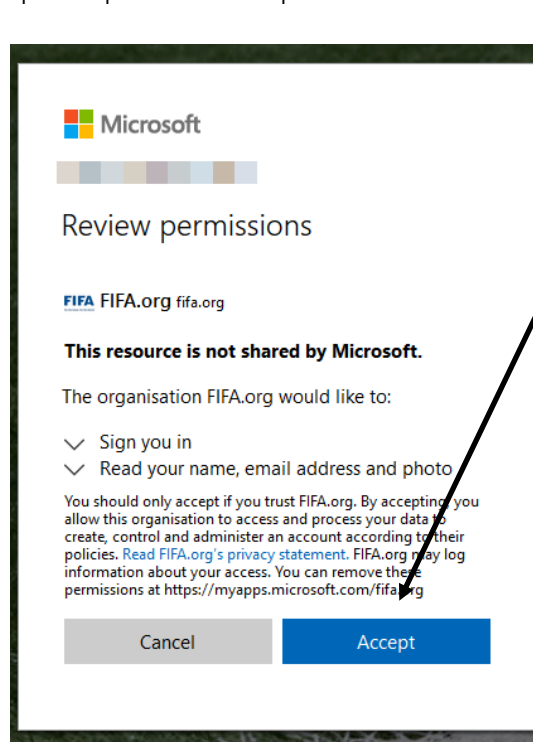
Microsoft

Review permissions

FIFA FIFA.org fifa.org

This resource is not shared by Microsoft.

The organisation FIFA.org would like to:

Sign you in

Read your name, email address and photo

You should only accept if you trust FIFA.org. By accepting, you allow this organisation to access and process your data to create, control and administer an account according to their policies. Read FIFA.org's privacy statement. FIFA.org may log information about your access. You can remove these permissions at https://myapps.microsoft.com/fifa.org

Cancel

Accept